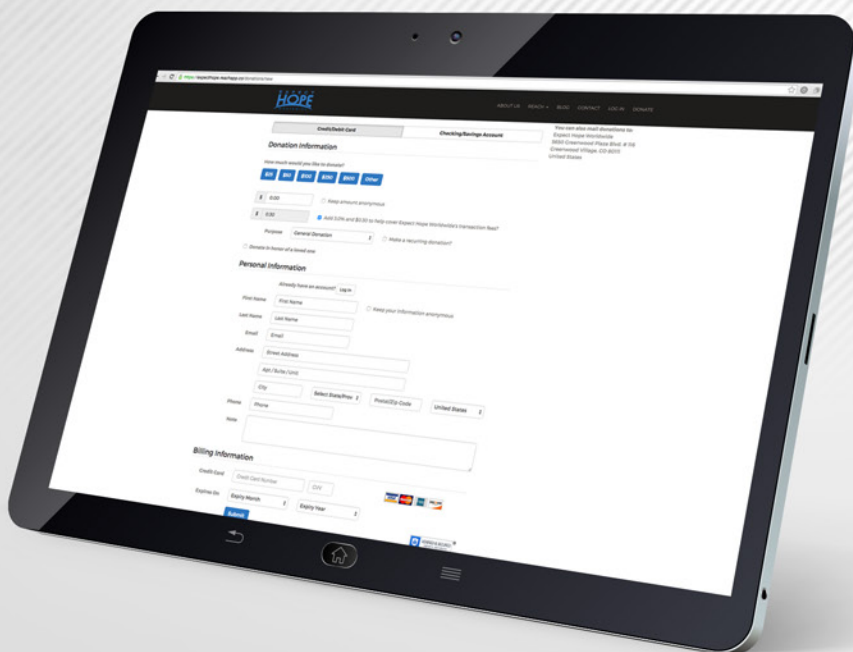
https://expecthope.rea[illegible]/donations/new

EXPECT HOPE

ABOUT US REACH ▾ BLOG CONTACT LOG IN DONATE

Credit/Debit Card
Checking/Savings Account

Donation Information

How much would you like to donate?

$25 $50 $100 $250 $500 Other

$ 0.00
Keep amount anonymous

$ 0.00
Add 3.0% and $0.30 to help cover Expect Hope Worldwide's transaction fee?

Purpose General Donation
Make a recurring donation?

Donate in honor of a loved one

Personal Information

Already have an account? Log in

First Name First Name
Keep your information anonymous

Last Name Last Name

Email Email

Address Street Address

Apt / Suite / Unit

City Select State/Prov Postal/Zip Code United States

Phone Phone

Note

Billing Information

Credit Card Credit Card Number CVV

Expires On Expiry Month Expiry Year

Submit

You can also mail donations to:
Expect Hope Worldwide
5600 Greenwood Plaza Blvd. # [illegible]
Greenwood Village, CO 80111
United States